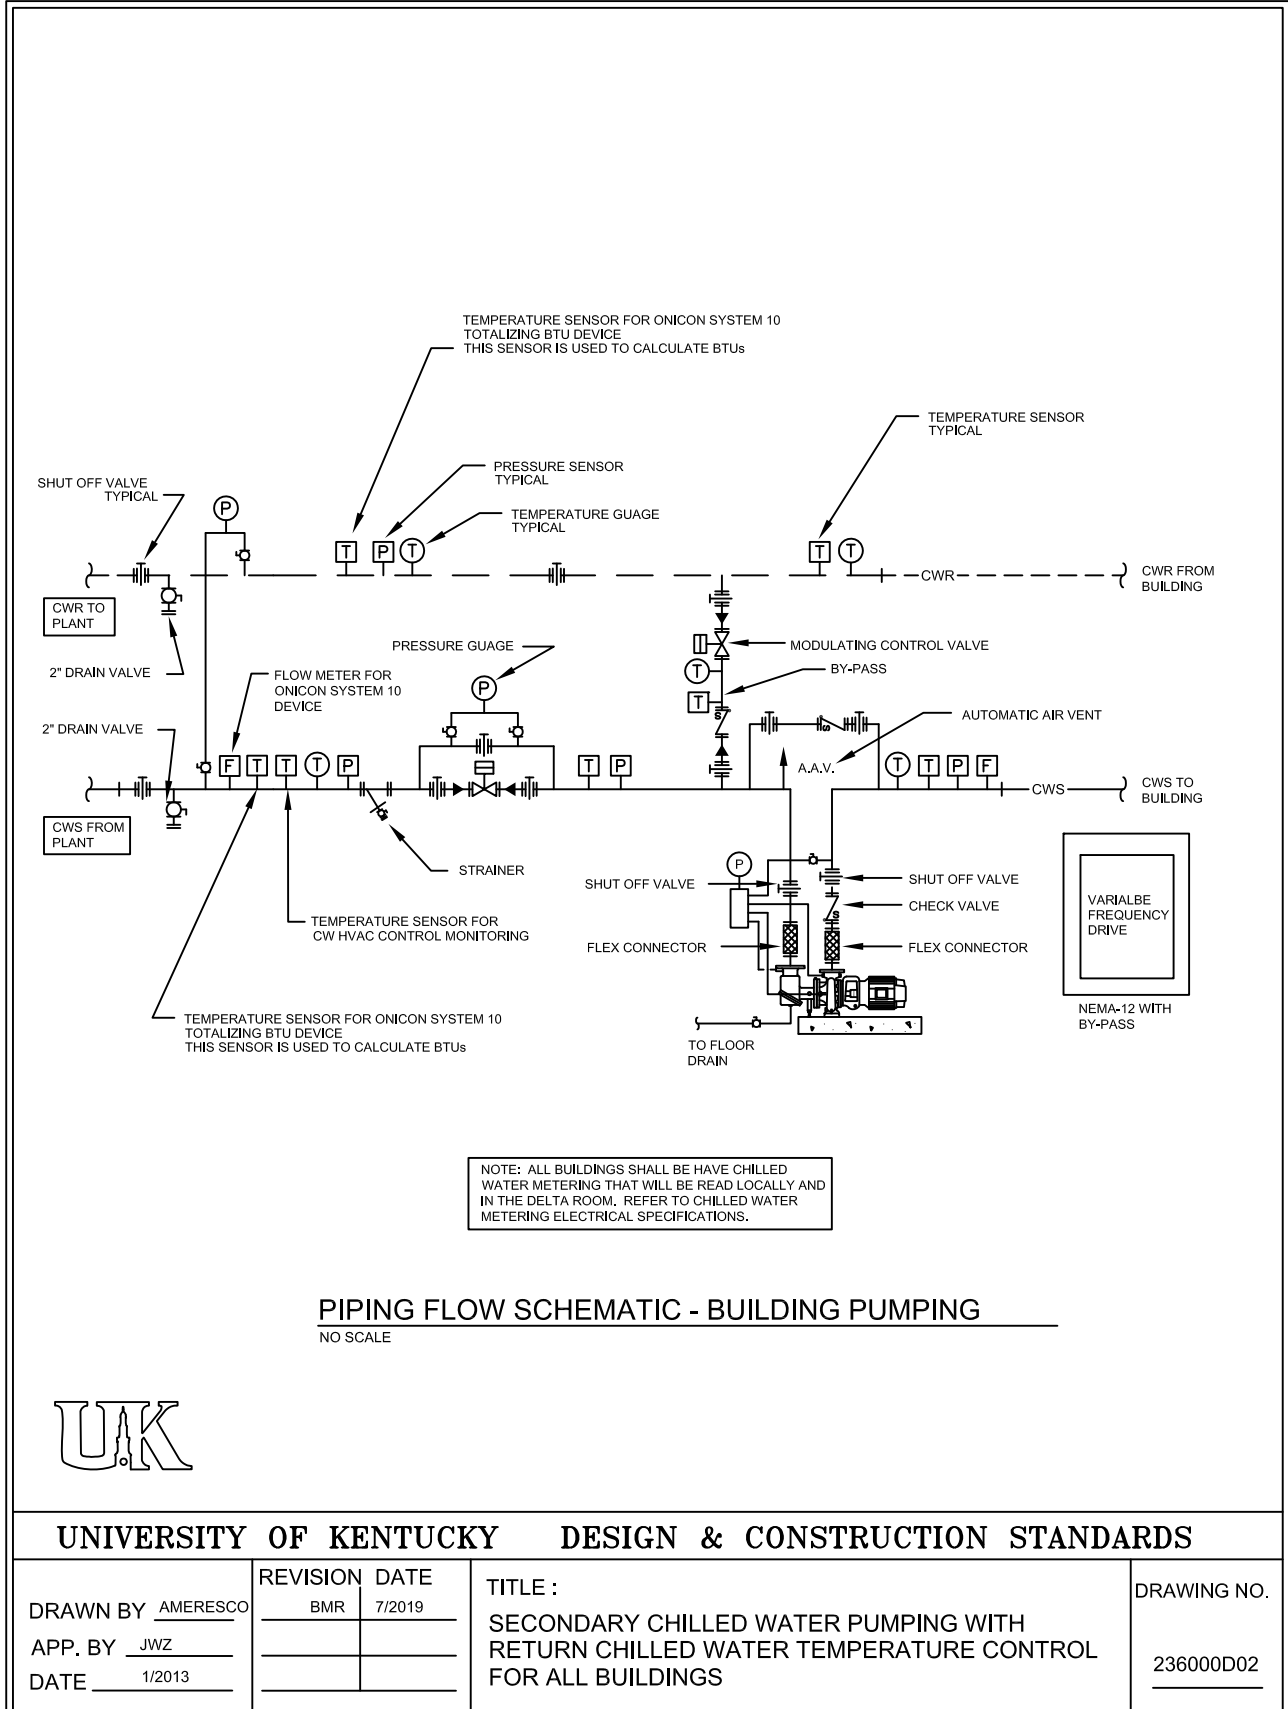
TEMPERATURE SENSOR FOR ONICON SYSTEM 10
TOTALIZING BTU DEVICE
THIS SENSOR IS USED TO CALCULATE BTUs

TEMPERATURE SENSOR
TYPICAL

PRESSURE SENSOR
TYPICAL

SHUT OFF VALVE
TYPICAL

TEMPERATURE GUAGE
TYPICAL

P

T P T

T T

CWR

CWR FROM
BUILDING

CWR TO
PLANT

MODULATING CONTROL VALVE

PRESSURE GUAGE

2" DRAIN VALVE

T

BY-PASS

FLOW METER FOR
ONICON SYSTEM 10
DEVICE

P

T

AUTOMATIC AIR VENT

2" DRAIN VALVE

F T T T P

T P

A.A.V.

T T P F

CWS

CWS TO
BUILDING

CWS FROM
PLANT

STRAINER

P

SHUT OFF VALVE

SHUT OFF VALVE

CHECK VALVE

VARIALBE
FREQUENCY
DRIVE

TEMPERATURE SENSOR FOR
CW HVAC CONTROL MONITORING

FLEX CONNECTOR

FLEX CONNECTOR

TEMPERATURE SENSOR FOR ONICON SYSTEM 10
TOTALIZING BTU DEVICE
THIS SENSOR IS USED TO CALCULATE BTUs

NEMA-12 WITH
BY-PASS

TO FLOOR
DRAIN

NOTE: ALL BUILDINGS SHALL BE HAVE CHILLED WATER METERING THAT WILL BE READ LOCALLY AND IN THE DELTA ROOM. REFER TO CHILLED WATER METERING ELECTRICAL SPECIFICATIONS.

PIPING FLOW SCHEMATIC - BUILDING PUMPING
NO SCALE

UK

UNIVERSITY OF KENTUCKY DESIGN & CONSTRUCTION STANDARDS

DRAWN BY AMERESCO
APP. BY JWZ
DATE 1/2013

| REVISION | DATE |
|---|---|
| BMR | 7/2019 |

TITLE :
SECONDARY CHILLED WATER PUMPING WITH RETURN CHILLED WATER TEMPERATURE CONTROL FOR ALL BUILDINGS

DRAWING NO.
236000D02